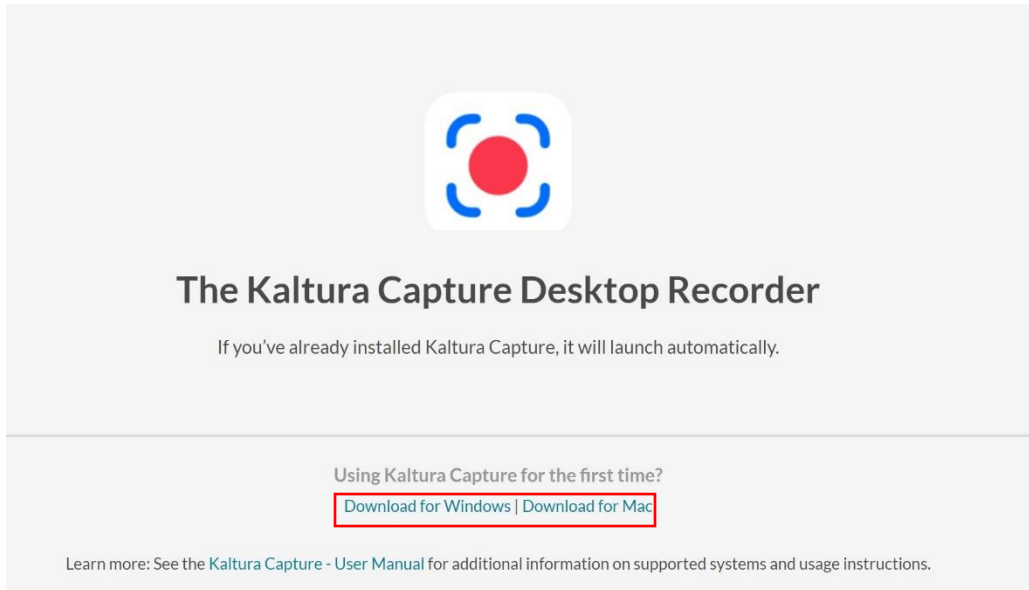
The Kaltura Capture Desktop Recorder

If you've already installed Kaltura Capture, it will launch automatically.

Using Kaltura Capture for the first time?

Download for Windows | Download for Mac

Learn more: See the Kaltura Capture - User Manual for additional information on supported systems and usage instructions.